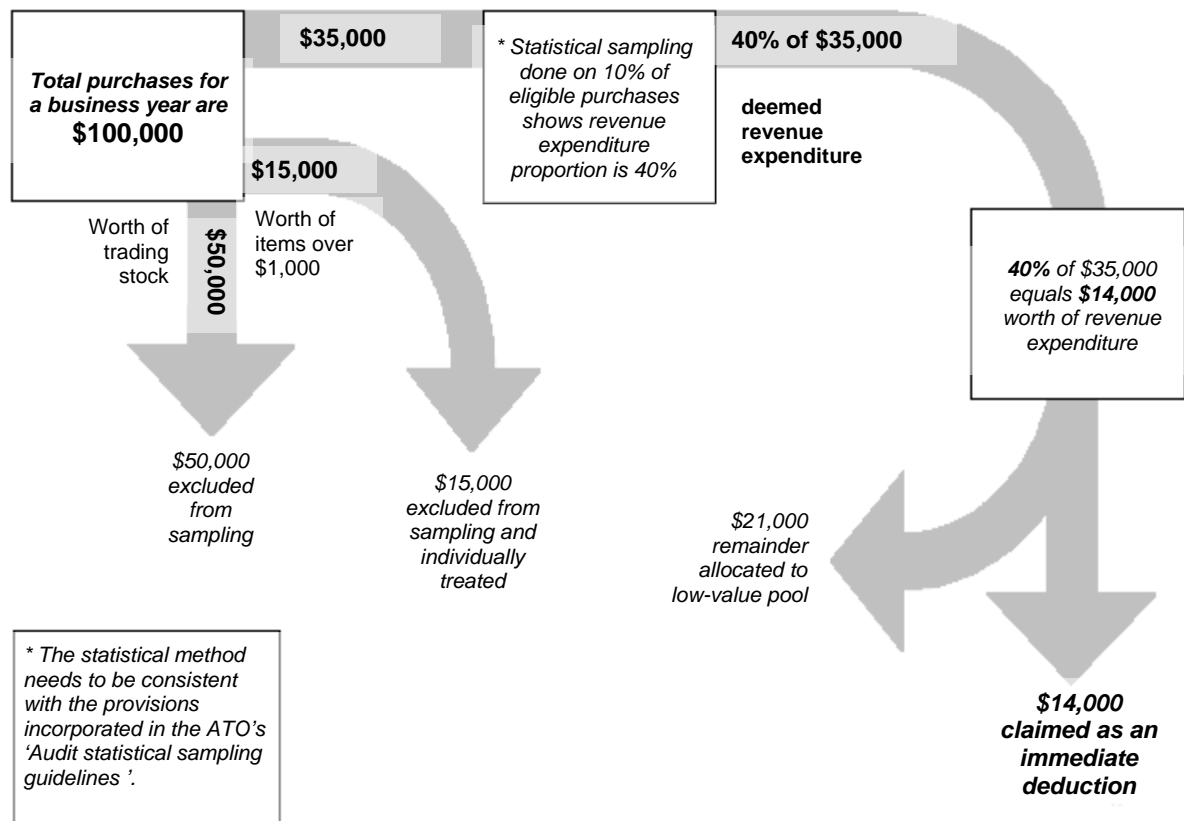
Total purchases for a business year are
$100,000

$35,000

* Statistical sampling done on 10% of eligible purchases shows revenue expenditure proportion is 40%

40% of $35,000

deemed revenue expenditure

$15,000

Worth of trading stock

$50,000

Worth of items over $1,000

40% of $35,000 equals $14,000 worth of revenue expenditure

$50,000 excluded from sampling

$15,000 excluded from sampling and individually treated

$21,000 remainder allocated to low-value pool

* The statistical method needs to be consistent with the provisions incorporated in the ATO's 'Audit statistical sampling guidelines '.

$14,000 claimed as an immediate deduction